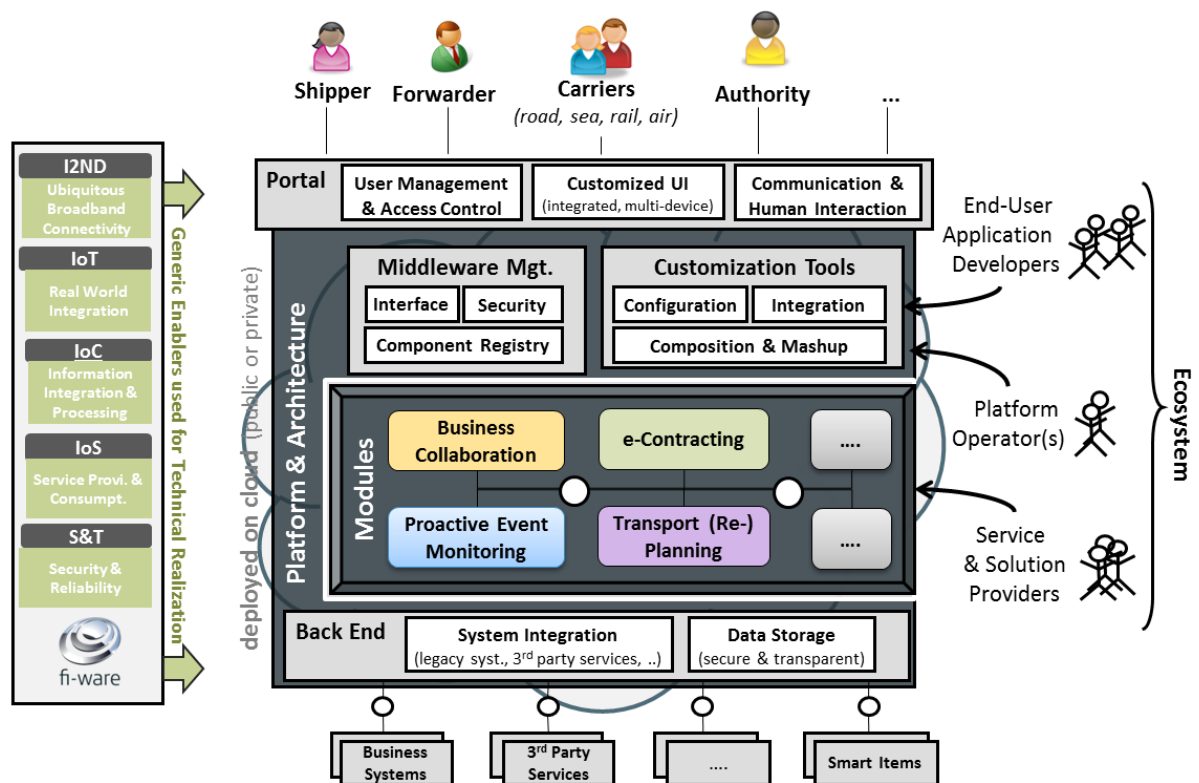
Shipper

Forwarder

Carriers
(road, sea, rail, air)

Authority

...

I2ND
Ubiquitous Broadband Connectivity

IoT
Real World Integration

IoC
Information Integration & Processing

IoS
Service Provi. & Consumpt.

S&T
Security & Reliability

fi-ware

Generic Enablers used for Technical Realization

Portal

User Management & Access Control

Customized UI
(integrated, multi-device)

Communication & Human Interaction

deployed on cloud (public or private)

Platform & Architecture

Middleware Mgt.

Interface

Security

Component Registry

Customization Tools

Configuration

Integration

Composition & Mashup

Modules

Business Collaboration

e-Contracting

....

Proactive Event Monitoring

Transport (Re-) Planning

....

Back End

System Integration
(legacy syst., 3rd party services, ..)

Data Storage
(secure & transparent)

End-User Application Developers

Platform Operator(s)

Service & Solution Providers

Ecosystem

Business Systems

3rd Party Services

....

Smart Items